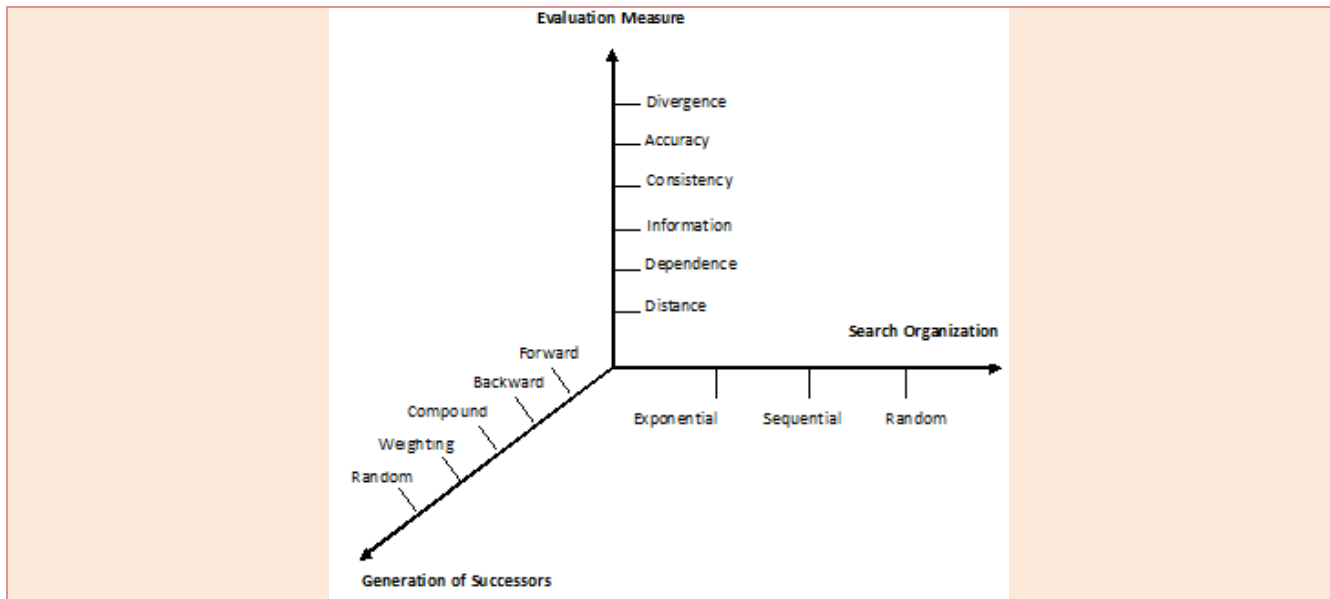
Evaluation Measure

Divergence

Accuracy

Consistency

Information

Dependence

Distance

Search Organization

Forward

Backward

Compound

Weighting

Random

Exponential

Sequential

Random

Generation of Successors